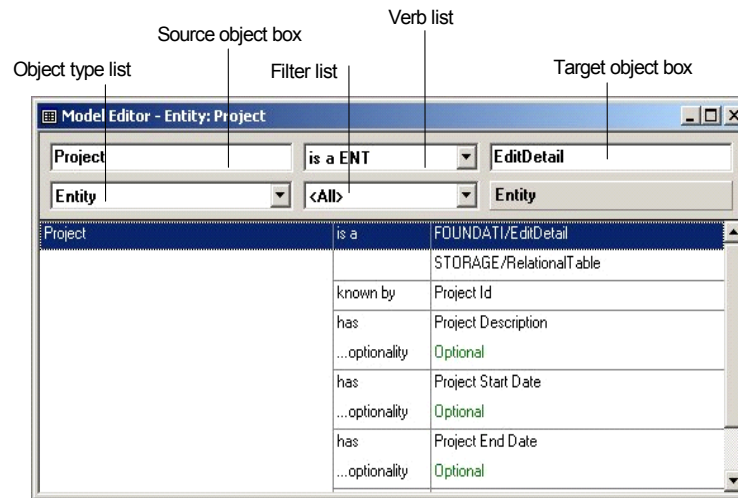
Verb list

Source object box

Object type list

Filter list

Target object box

Model Editor - Entity: Project

Project

is a ENT

EditDetail

Entity

<All>

Entity

| | | |
|---|---|---|
| Project | is a | FOUNDATI/EditDetail |
| | | STORAGE/RelationalTable |
| | known by | Project Id |
| | has | Project Description |
| | ...optionality | Optional |
| | has | Project Start Date |
| | ...optionality | Optional |
| | has | Project End Date |
| | ...optionality | Optional |